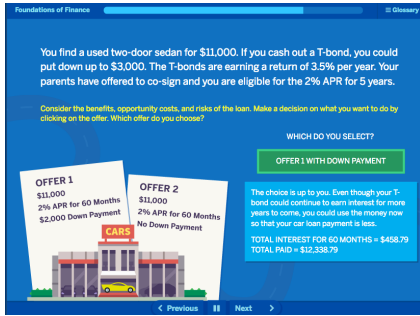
Foundations of Finance

Glossary

You find a used two-door sedan for \$11,000. If you cash out a T-bond, you could put down up to \$3,000. The T-bonds are earning a return of 3.5% per year. Your parents have offered to co-sign and you are eligible for the 2% APR for 5 years.

Consider the benefits, opportunity costs, and risks of the loan. Make a decision on what you want to do by clicking on the offer. Which offer do you choose?

WHICH DO YOU SELECT?

OFFER 1 WITH DOWN PAYMENT

OFFER 1
\$11,000
2% APR for 60 Months
\$2,000 Down Payment

OFFER 2
\$11,000
2% APR for 60 Months
No Down Payment

CARS

The choice is up to you. Even though your T-bond could continue to earn interest for more years to come, you could use the money now so that your car loan payment is less.

TOTAL INTEREST FOR 60 MONTHS = \$458.79
TOTAL PAID = \$12,338.79

< Previous

Next >